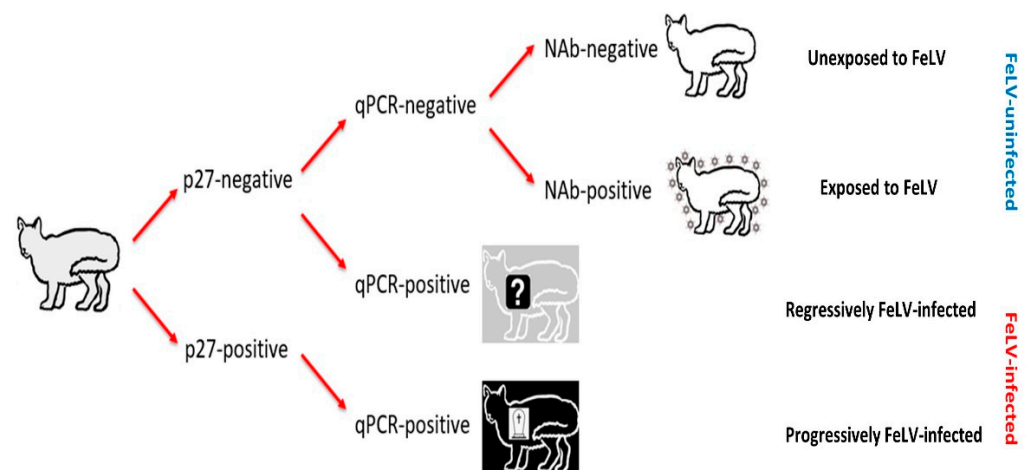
NAb-negative

Unexposed to FeLV

qPCR-negative

FeLV-uninfected

p27-negative

NAb-positive

Exposed to FeLV

qPCR-positive

?

Regressively FeLV-infected

FeLV-infected

p27-positive

qPCR-positive

Progressively FeLV-infected